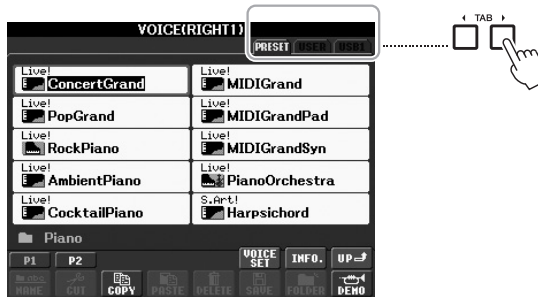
VOICE(RIGHT1)
PRESET USER USB1
TAB

Live!
ConcertGrand
Live!
MIDIGrand
Live!
PopGrand
Live!
MIDIGrandPad
Live!
RockPiano
Live!
MIDIGrandSyn
Live!
AmbientPiano
Live!
PianoOrchestra
Live!
CocktailPiano
S.Art!
Harpsichord

Piano
P1 P2
VOICE SET INFO. UP
NAME CUT COPY PASTE DELETE SAVE FOLDER DEMO